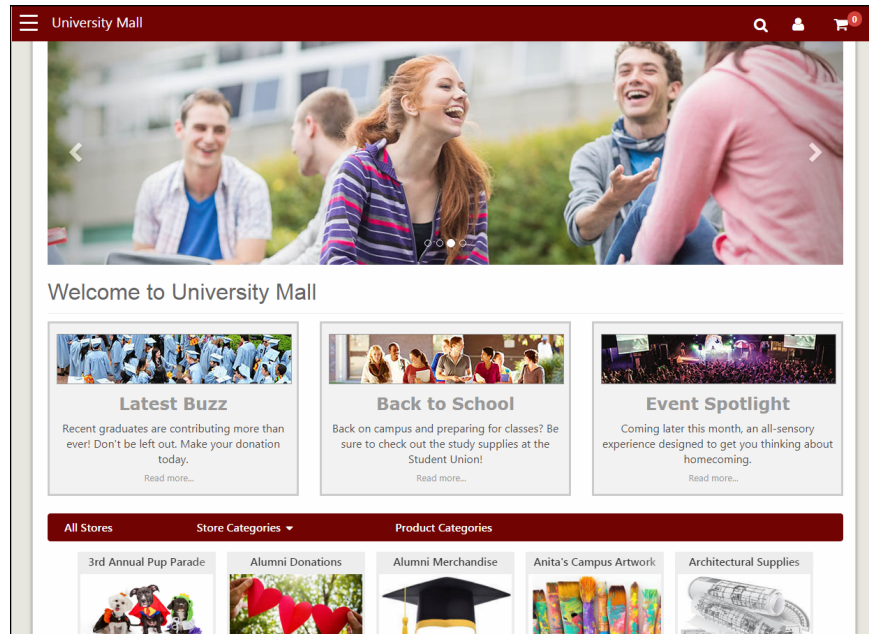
University Mall

0

Welcome to University Mall

Latest Buzz

Recent graduates are contributing more than ever! Don't be left out. Make your donation today.

Read more...

Back to School

Back on campus and preparing for classes? Be sure to check out the study supplies at the Student Union!

Read more...

Event Spotlight

Coming later this month, an all-sensory experience designed to get you thinking about homecoming.

Read more...

All Stores

Store Categories

Product Categories

3rd Annual Pup Parade

Alumni Donations

Alumni Merchandise

Anita's Campus Artwork

Architectural Supplies